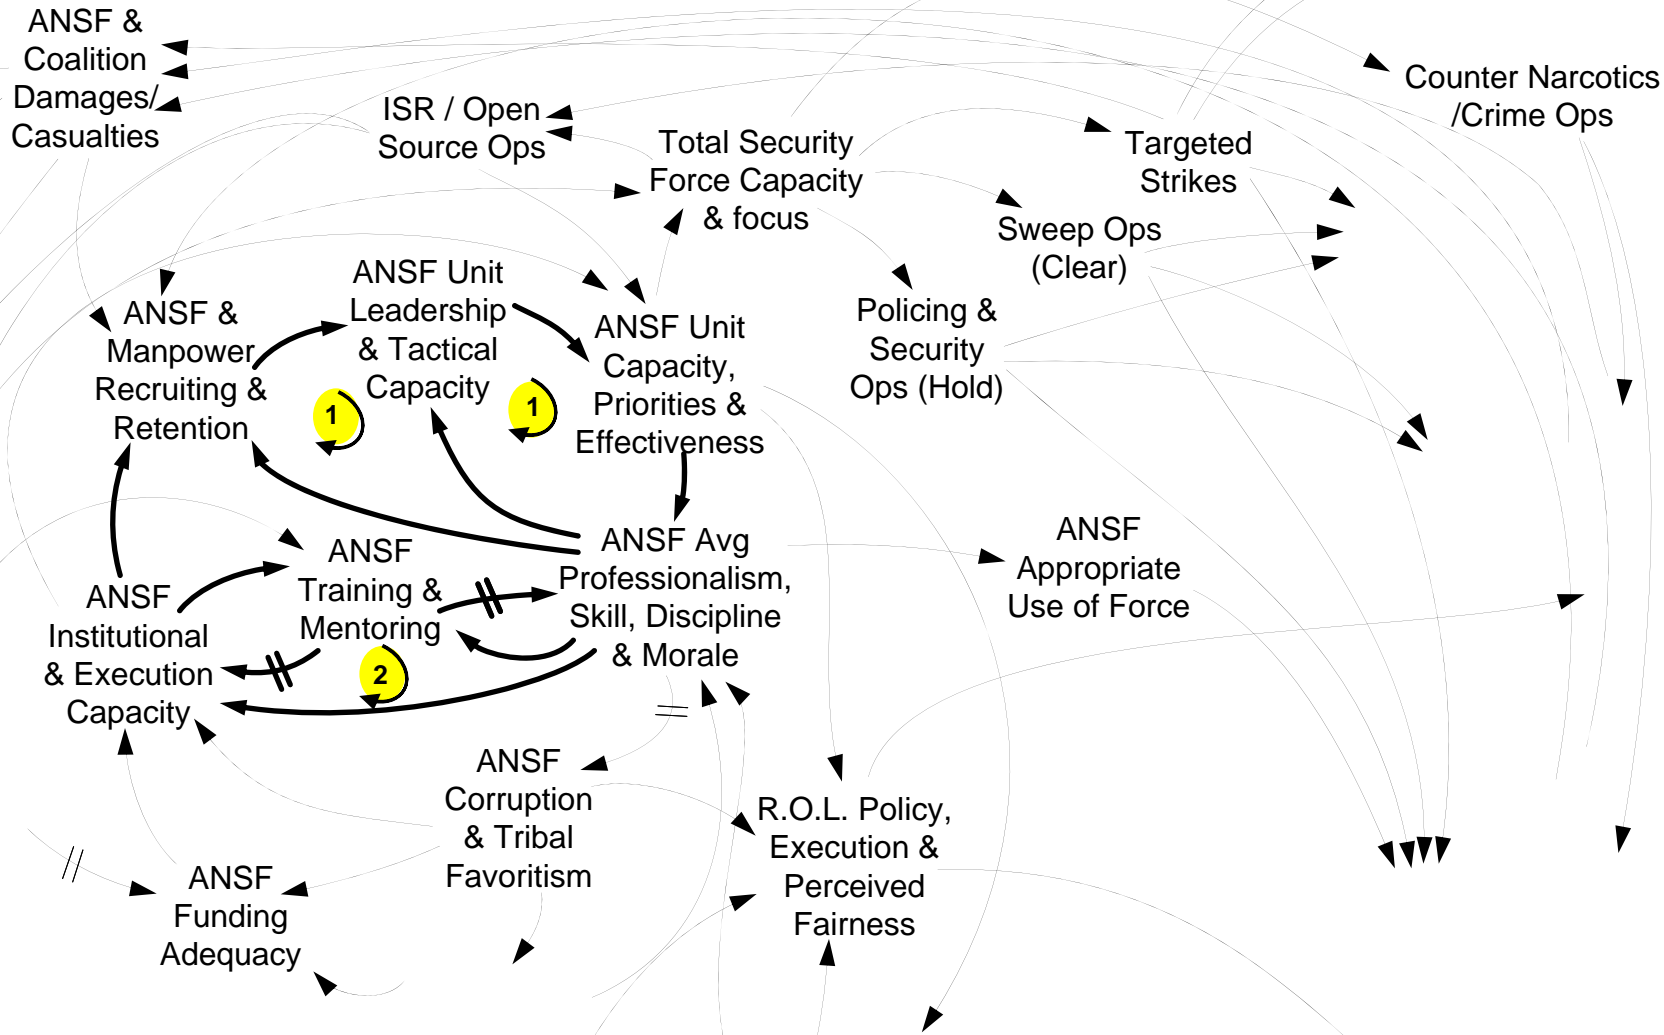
ANSF & Coalition Damages/ Casualties

ISR / Open Source Ops

Total Security Force Capacity & focus

Targeted Strikes

Counter Narcotics /Crime Ops

Sweep Ops (Clear)

ANSF & Manpower Recruiting & Retention

ANSF Unit Leadership & Tactical Capacity

ANSF Unit Capacity, Priorities & Effectiveness

Policing & Security Ops (Hold)

1

1

ANSF Training & Mentoring

ANSF Avg Professionalism, Skill, Discipline & Morale

ANSF Appropriate Use of Force

ANSF Institutional & Execution Capacity

2

ANSF Corruption & Tribal Favoritism

R.O.L. Policy, Execution & Perceived Fairness

ANSF Funding Adequacy